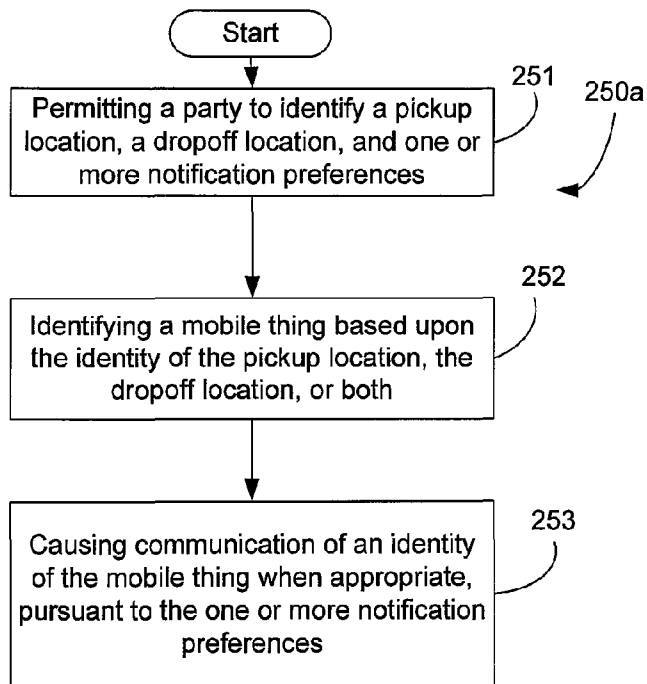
Start

Permitting a party to identify a pickup location, a dropoff location, and one or more notification preferences

251

250a

252

Identifying a mobile thing based upon the identity of the pickup location, the dropoff location, or both

253

Causing communication of an identity of the mobile thing when appropriate, pursuant to the one or more notification preferences